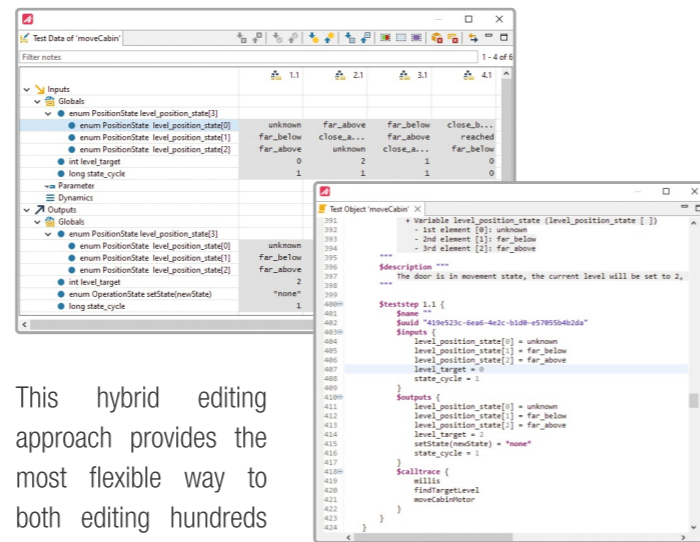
Test Data of 'moveCabin'

Filter notes

1 - 4 of 6

| | 1.1 | 2.1 | 3.1 | 4.1 |
|---|---|---|---|---|
| Inputs | | | | |
| Globals | | | | |
| enum PositionState level_position_state[3] | | | | |
| enum PositionState level_position_state[0] | unknown | far_above | far_below | close_b... |
| enum PositionState level_position_state[1] | far_below | close_a... | far_above | reached |
| enum PositionState level_position_state[2] | far_above | unknown | close_a... | far_below |
| int level_target | 0 | 2 | 1 | 0 |
| long state_cycle | 1 | 1 | 1 | 1 |
| Parameter | | | | |
| Dynamics | | | | |
| Outputs | | | | |
| Globals | | | | |
| enum PositionState level_position_state[3] | | | | |
| enum PositionState level_position_state[0] | unknown | | | |
| enum PositionState level_position_state[1] | far_below | | | |
| enum PositionState level_position_state[2] | far_above | | | |
| int level_target | 2 | | | |
| enum OperationState setState(newState) | "none" | | | |
| long state_cycle | 1 | | | |

Test Object 'moveCabin'

391 + Variable level_position_state (level_position_state [ ])
392 - 1st element [0]: unknown
393 - 2nd element [1]: far_below
394 - 3rd element [2]: far_above
395 """
396 $description """
397 The door is in movement state, the current level will be set to 2,
398 """
399
400 $teststep 1.1 {
401 $name ""
402 $uuid "419e523c-6ea6-4e2c-b1d0-e57055b4b2da"
403 $inputs {
404 level_position_state[0] = unknown
405 level_position_state[1] = far_below
406 level_position_state[2] = far_above
407 level_target = 0
408 state_cycle = 1
409 }
410 $outputs {
411 level_position_state[0] = unknown
412 level_position_state[1] = far_below
413 level_position_state[2] = far_above
414 level_target = 2
415 setState(newState) = "none"
416 state_cycle = 1
417 }
418 $calltrace {
419 millis
420 findTargetLevel
421 moveCabinMotor
422 }
423 }
424 }

This hybrid editing approach provides the most flexible way to both editing hundreds